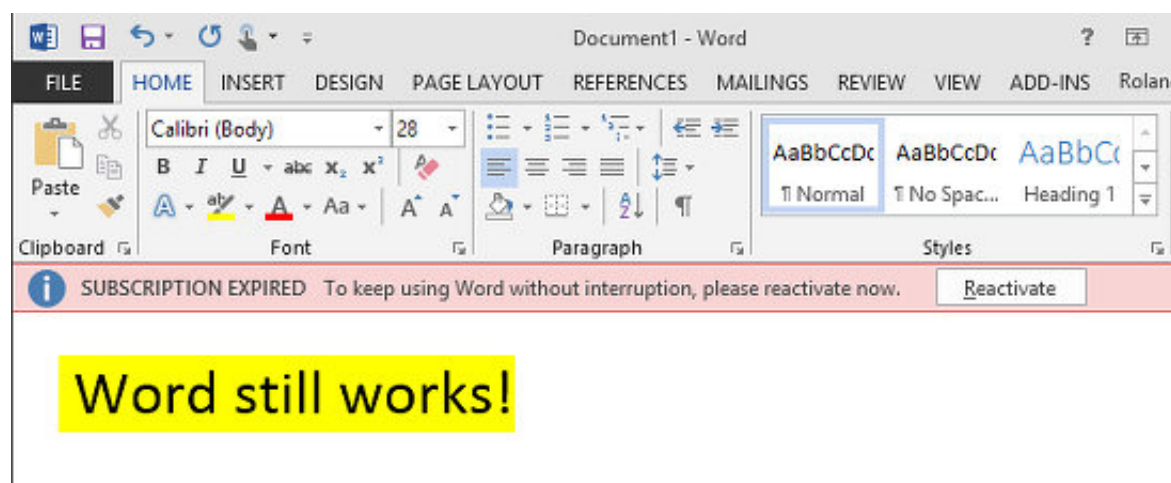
Document1 - Word

?

FILE HOME INSERT DESIGN PAGE LAYOUT REFERENCES MAILINGS REVIEW VIEW ADD-INS Rolan

Calibri (Body) 28

B I U abc $x_2$ $x^2$

A Aa A A

Paste

AaBbCcDc ¶ Normal
AaBbCcDc ¶ No Spac...
AaBbCc Heading 1

Clipboard Font Paragraph Styles

SUBSCRIPTION EXPIRED To keep using Word without interruption, please reactivate now. Reactivate

Word still works!